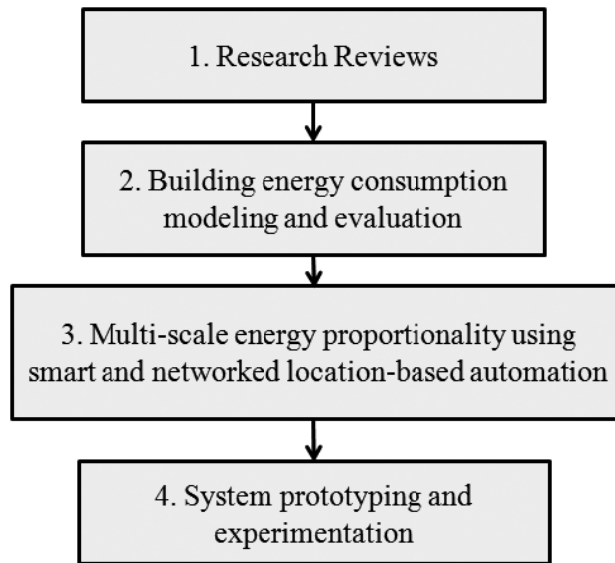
1. Research Reviews

2. Building energy consumption modeling and evaluation

3. Multi-scale energy proportionality using smart and networked location-based automation

4. System prototyping and experimentation